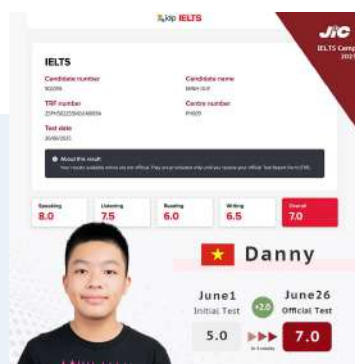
IDP IELTS

JIC
IELTS Camp
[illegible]

IELTS

Candidate number
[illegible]

Candidate name
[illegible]

TRF number
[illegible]

Centre number
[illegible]

Test date
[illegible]

About this result
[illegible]

| Speaking | Listening | Reading | Writing | Overall |
|---|---|---|---|---|
| 8.0 | 7.5 | 6.0 | 6.5 | 7.0 |

Danny

June1
Initial Test

June26
Official Test

5.0 ▸▸▸ 7.0
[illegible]